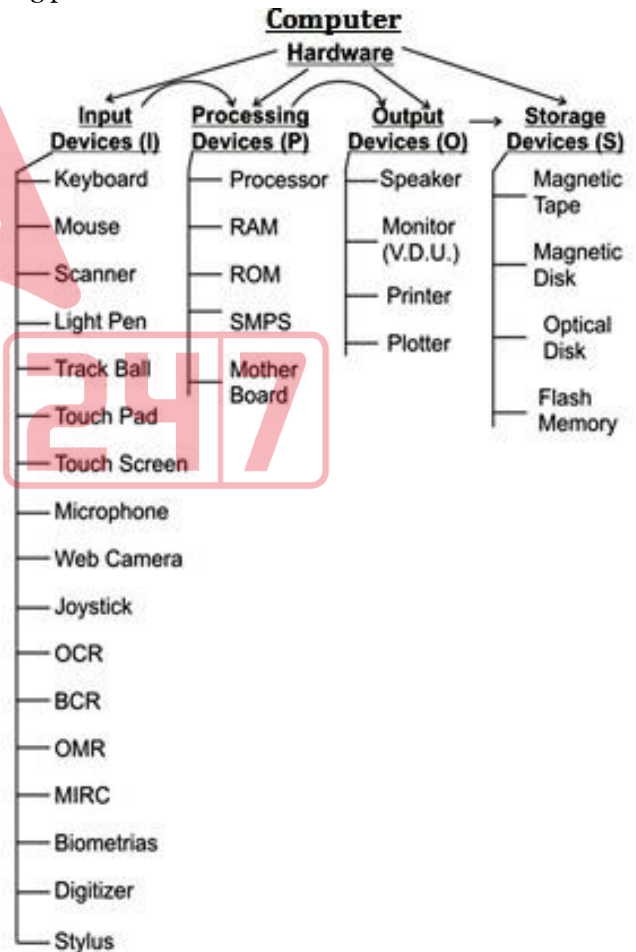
Computer

Hardware

Input Devices (I)

Processing Devices (P)

Output Devices (O)

Storage Devices (S)

Keyboard

Mouse

Scanner

Light Pen

Track Ball

Touch Pad

Touch Screen

Microphone

Web Camera

Joystick

OCR

BCR

OMR

MIRC

Biometrias

Digitizer

Stylus

Processor

RAM

ROM

SMPS

Mother Board

Speaker

Monitor (V.D.U.)

Printer

Plotter

Magnetic Tape

Magnetic Disk

Optical Disk

Flash Memory

247